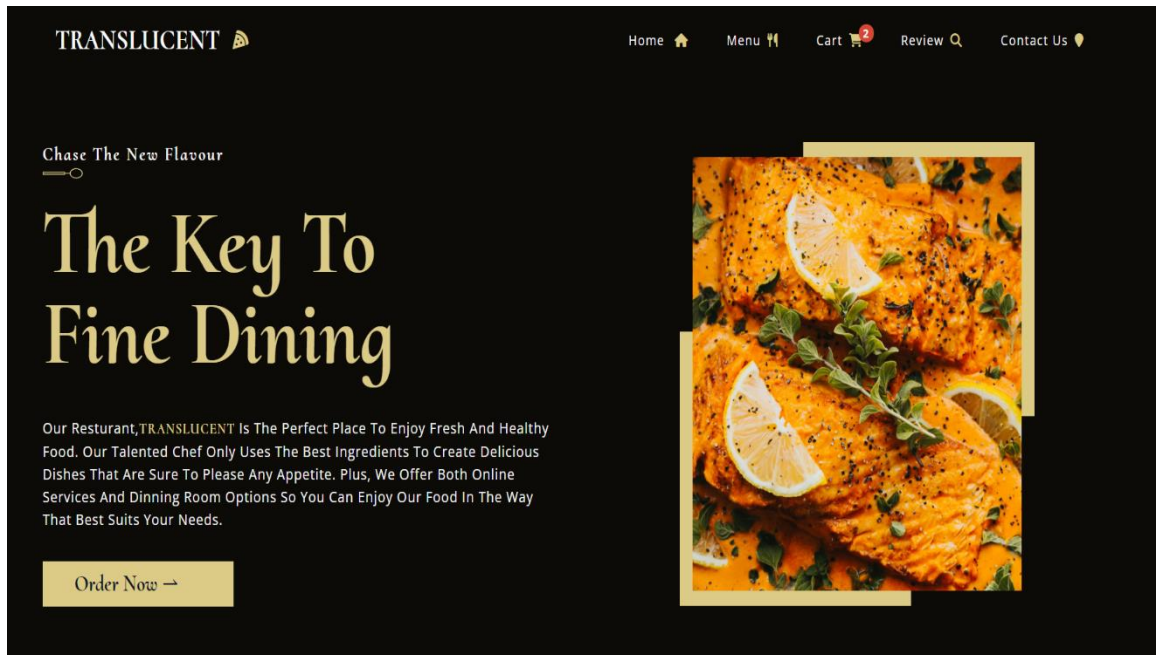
TRANSLUCENT

Home Menu Cart 2 Review Contact Us

Chase The New Flavour

The Key To Fine Dining

Our Resturant,TRANSLUCENT Is The Perfect Place To Enjoy Fresh And Healthy Food. Our Talented Chef Only Uses The Best Ingredients To Create Delicious Dishes That Are Sure To Please Any Appetite. Plus, We Offer Both Online Services And Dinning Room Options So You Can Enjoy Our Food In The Way That Best Suits Your Needs.

Order Now →